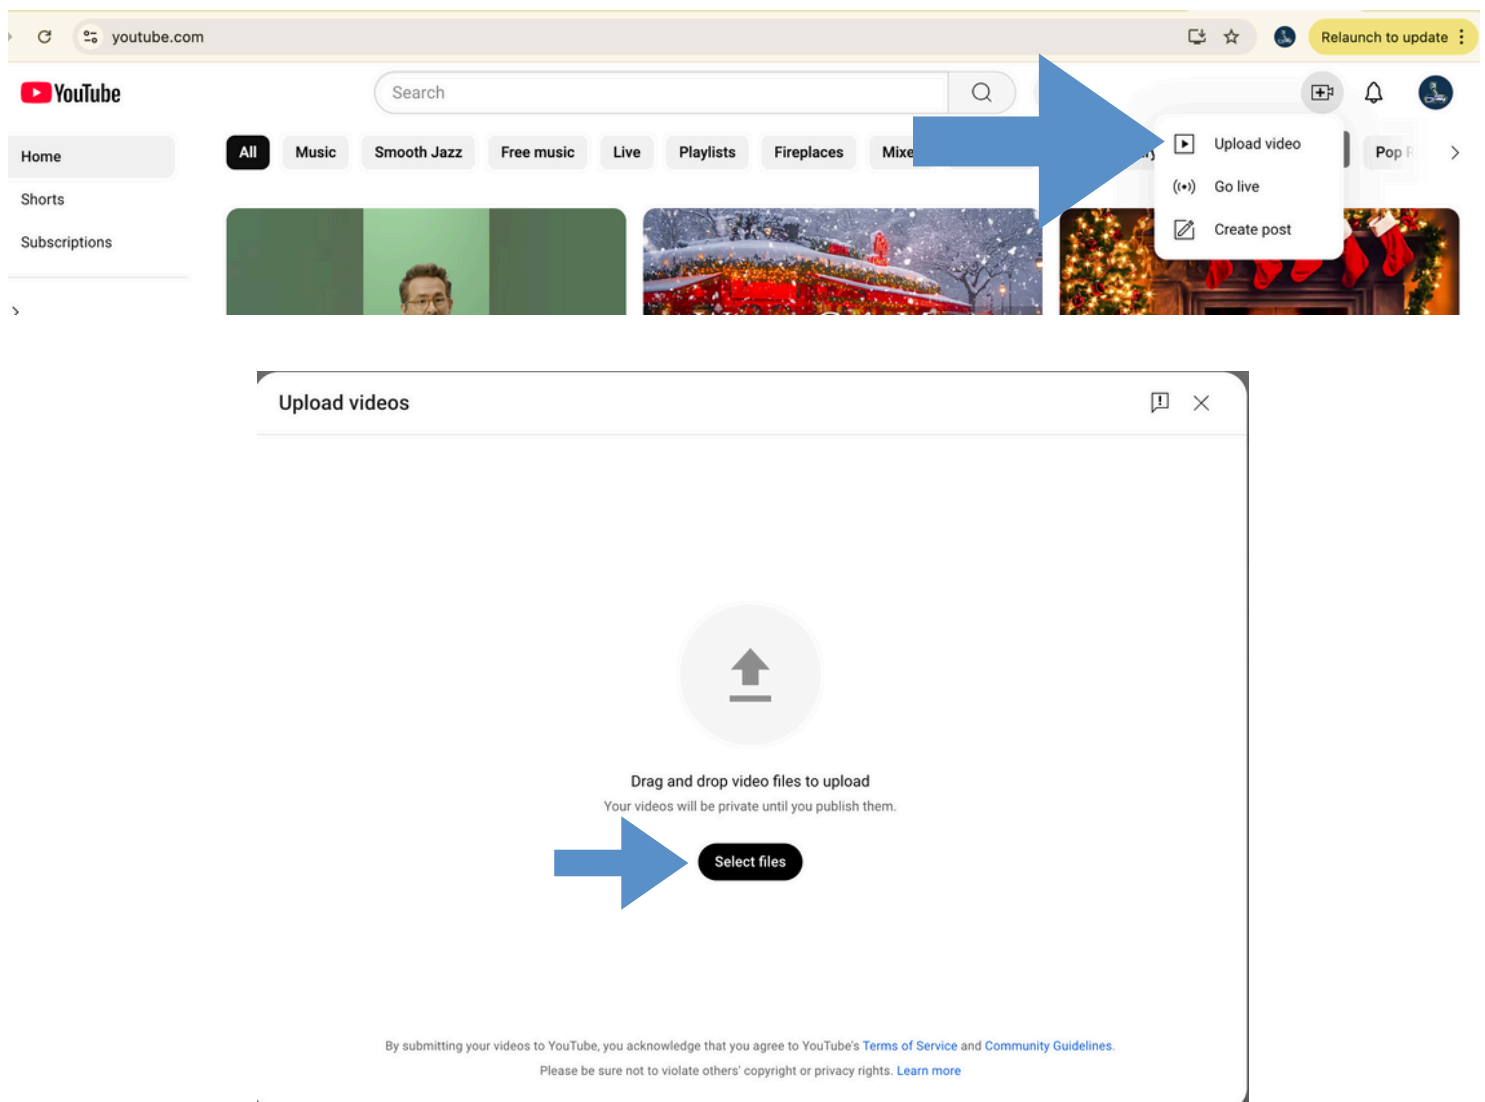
youtube.com

Relaunch to update

YouTube

Search

Home

Shorts

Subscriptions

All Music Smooth Jazz Free music Live Playlists Fireplaces Mixe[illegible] Pop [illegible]

Upload video

Go live

Create post

Upload videos

Drag and drop video files to upload

Your videos will be private until you publish them.

Select files

By submitting your videos to YouTube, you acknowledge that you agree to YouTube's Terms of Service and Community Guidelines.

Please be sure not to violate others' copyright or privacy rights. Learn more